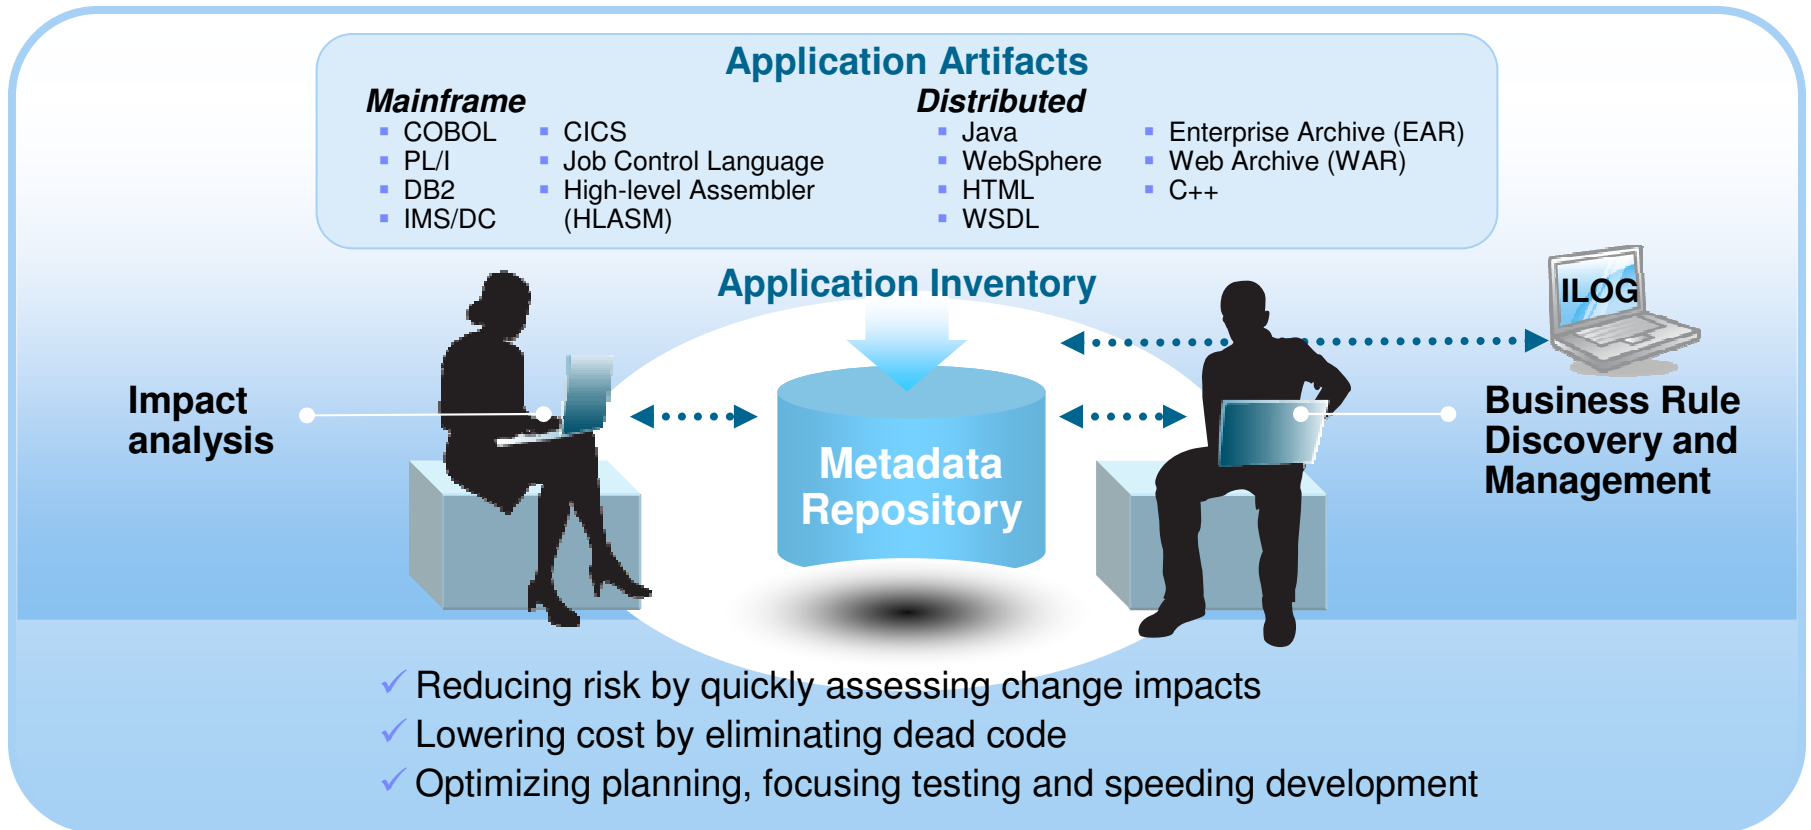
Application Artifacts

Mainframe
- COBOL
- PL/I
- DB2
- IMS/DC

- CICS
- Job Control Language
- High-level Assembler (HLASM)

Distributed
- Java
- WebSphere
- HTML
- WSDL

- Enterprise Archive (EAR)
- Web Archive (WAR)
- C++

Application Inventory

ILOG

Impact analysis

Metadata Repository

Business Rule Discovery and Management

✓ Reducing risk by quickly assessing change impacts
✓ Lowering cost by eliminating dead code
✓ Optimizing planning, focusing testing and speeding development